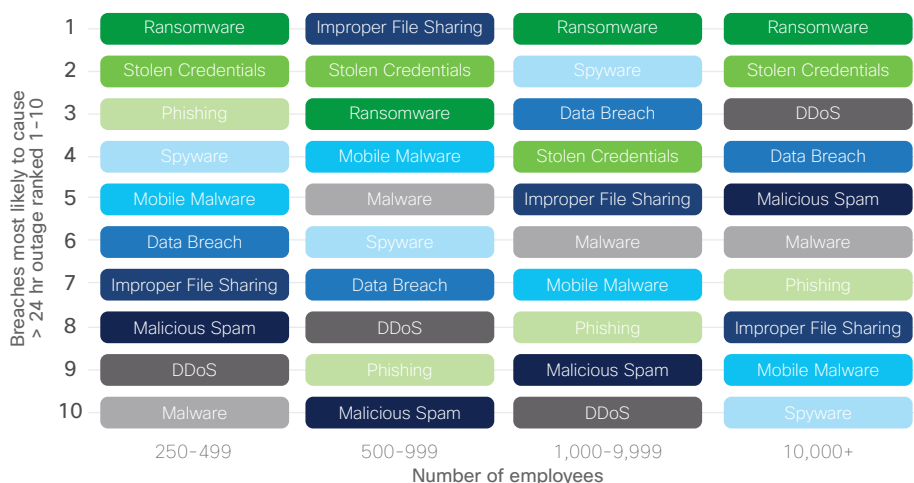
Breaches most likely to cause > 24 hr outage ranked 1-10

| | 250-499 | 500-999 | 1,000-9,999 | 10,000+ |
|---|---|---|---|---|
| 1 | Ransomware | Improper File Sharing | Ransomware | Ransomware |
| 2 | Stolen Credentials | Stolen Credentials | Spyware | Stolen Credentials |
| 3 | Phishing | Ransomware | Data Breach | DDoS |
| 4 | Spyware | Mobile Malware | Stolen Credentials | Data Breach |
| 5 | Mobile Malware | Malware | Improper File Sharing | Malicious Spam |
| 6 | Data Breach | Spyware | Malware | Malware |
| 7 | Improper File Sharing | Data Breach | Mobile Malware | Phishing |
| 8 | Malicious Spam | DDoS | Phishing | Improper File Sharing |
| 9 | DDoS | Phishing | Malicious Spam | Mobile Malware |
| 10 | Malware | Malicious Spam | DDoS | Spyware |

Number of employees